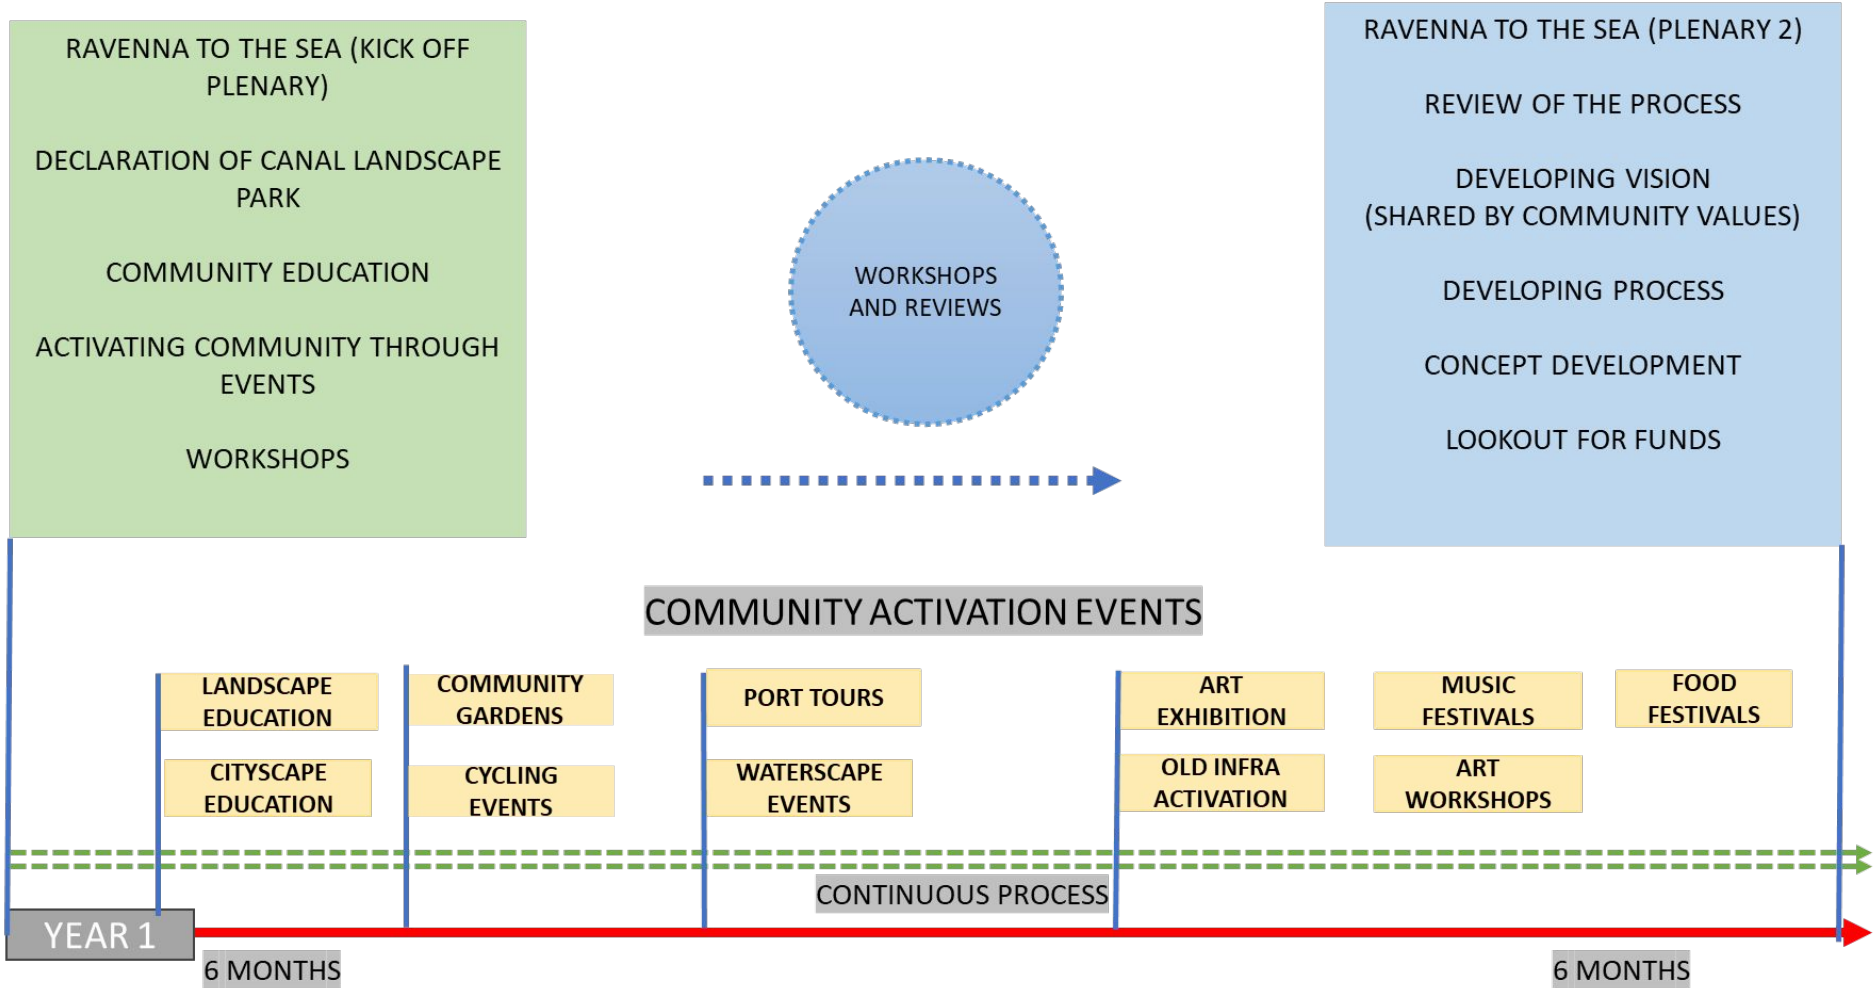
RAVENNA TO THE SEA (KICK OFF PLENARY)

DECLARATION OF CANAL LANDSCAPE PARK

COMMUNITY EDUCATION

ACTIVATING COMMUNITY THROUGH EVENTS

WORKSHOPS

WORKSHOPS AND REVIEWS

RAVENNA TO THE SEA (PLENARY 2)

REVIEW OF THE PROCESS

DEVELOPING VISION (SHARED BY COMMUNITY VALUES)

DEVELOPING PROCESS

CONCEPT DEVELOPMENT

LOOKOUT FOR FUNDS

COMMUNITY ACTIVATION EVENTS

LANDSCAPE EDUCATION

CITYSCAPE EDUCATION

COMMUNITY GARDENS

CYCLING EVENTS

PORT TOURS

WATERSCAPE EVENTS

ART EXHIBITION

OLD INFRA ACTIVATION

MUSIC FESTIVALS

ART WORKSHOPS

FOOD FESTIVALS

CONTINUOUS PROCESS

YEAR 1

6 MONTHS

6 MONTHS